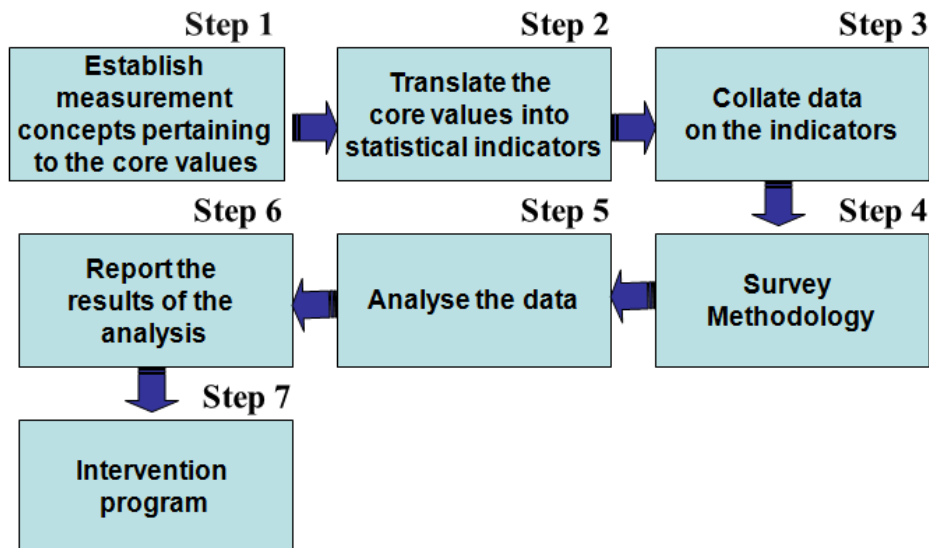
Step 1

Establish measurement concepts pertaining to the core values

Step 2

Translate the core values into statistical indicators

Step 3

Collate data on the indicators

Step 4

Survey Methodology

Step 5

Analyse the data

Step 6

Report the results of the analysis

Step 7

Intervention program